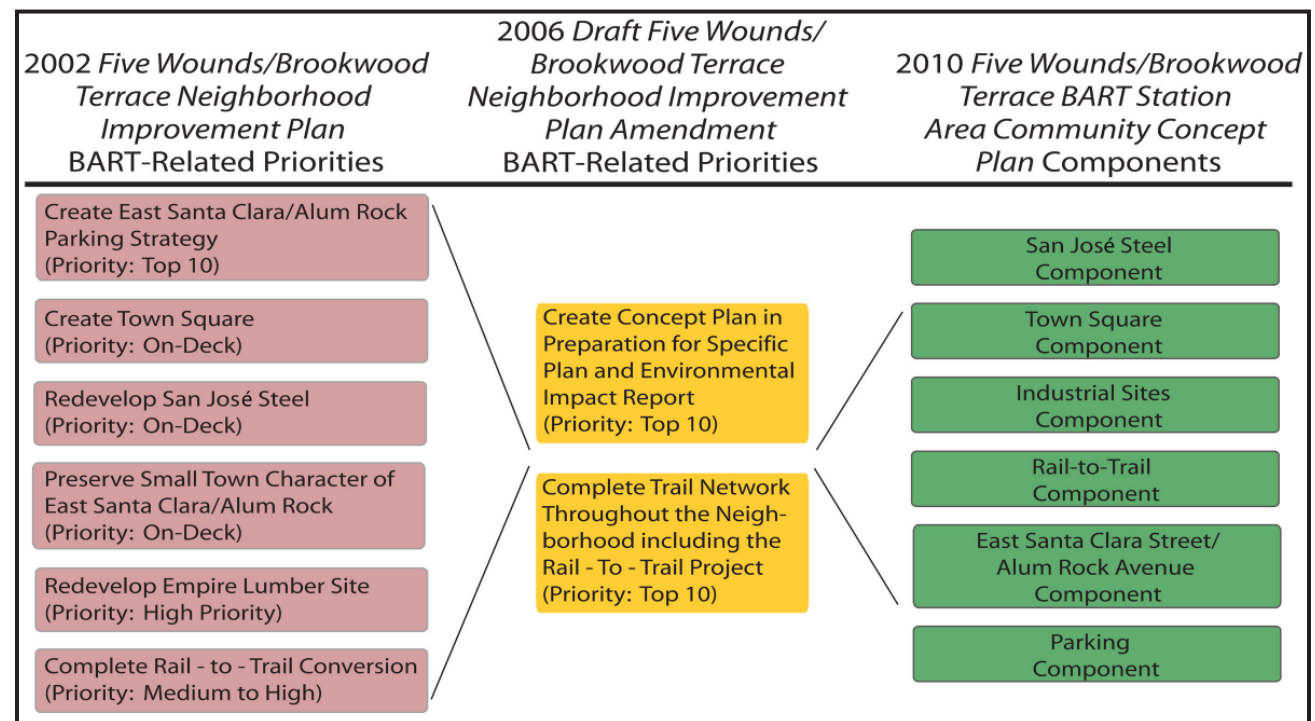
2002 Five Wounds/Brookwood Terrace Neighborhood Improvement Plan BART-Related Priorities

2006 Draft Five Wounds/ Brookwood Terrace Neighborhood Improvement Plan Amendment BART-Related Priorities

2010 Five Wounds/Brookwood Terrace BART Station Area Community Concept Plan Components

Create East Santa Clara/Alum Rock Parking Strategy (Priority: Top 10)

Create Town Square (Priority: On-Deck)

Redevelop San José Steel (Priority: On-Deck)

Preserve Small Town Character of East Santa Clara/Alum Rock (Priority: On-Deck)

Redevelop Empire Lumber Site (Priority: High Priority)

Complete Rail - to - Trail Conversion (Priority: Medium to High)

Create Concept Plan in Preparation for Specific Plan and Environmental Impact Report (Priority: Top 10)

Complete Trail Network Throughout the Neighborhood including the Rail - To - Trail Project (Priority: Top 10)

San José Steel Component

Town Square Component

Industrial Sites Component

Rail-to-Trail Component

East Santa Clara Street/ Alum Rock Avenue Component

Parking Component